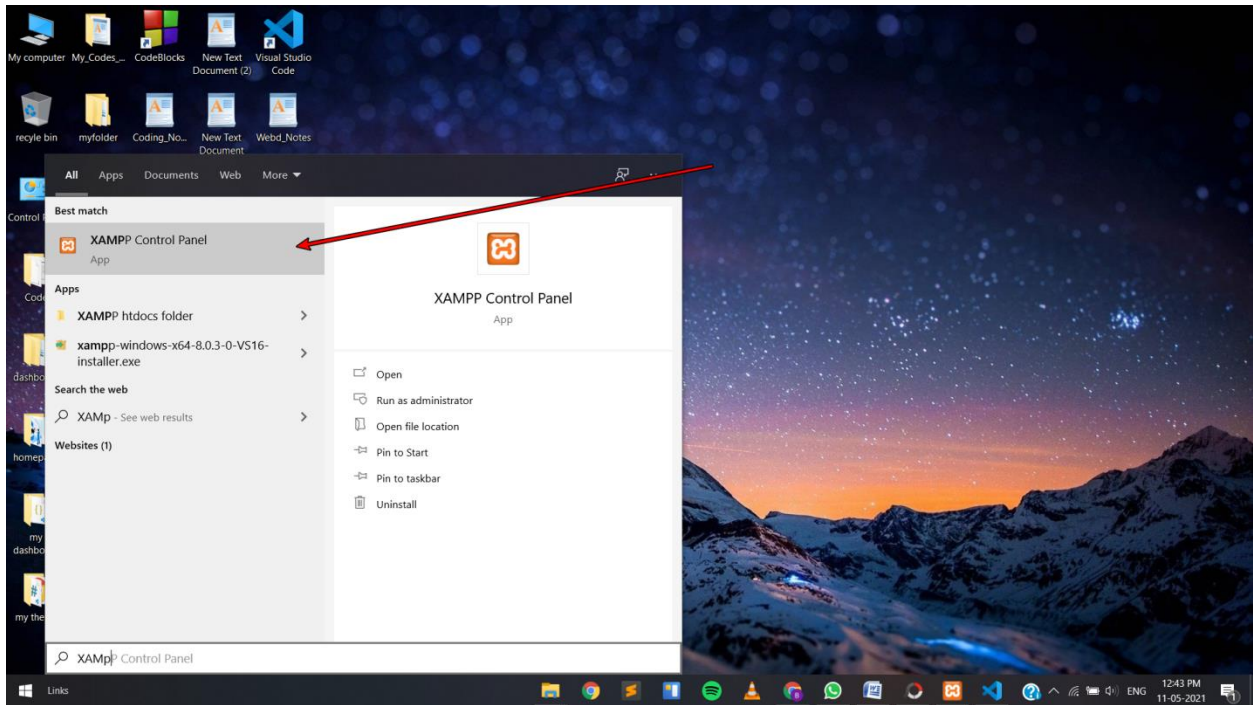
My computer My_Codes_... CodeBlocks New Text Document (2) Visual Studio Code

recyle bin myfolder Coding_No... New Text Document Webd_Notes

Control

Code

dashbo

homep

my dashbo

my the

All Apps Documents Web More ▼

Best match

XAMPP Control Panel
App

Apps

XAMPP htdocs folder

xampp-windows-x64-8.0.3-0-VS16-installer.exe

Search the web

XAMp - See web results

Websites (1)

XAMPP Control Panel
App

Open
Run as administrator
Open file location
Pin to Start
Pin to taskbar
Uninstall

XAMpP Control Panel

Links

ENG 12:43 PM 11-05-2021